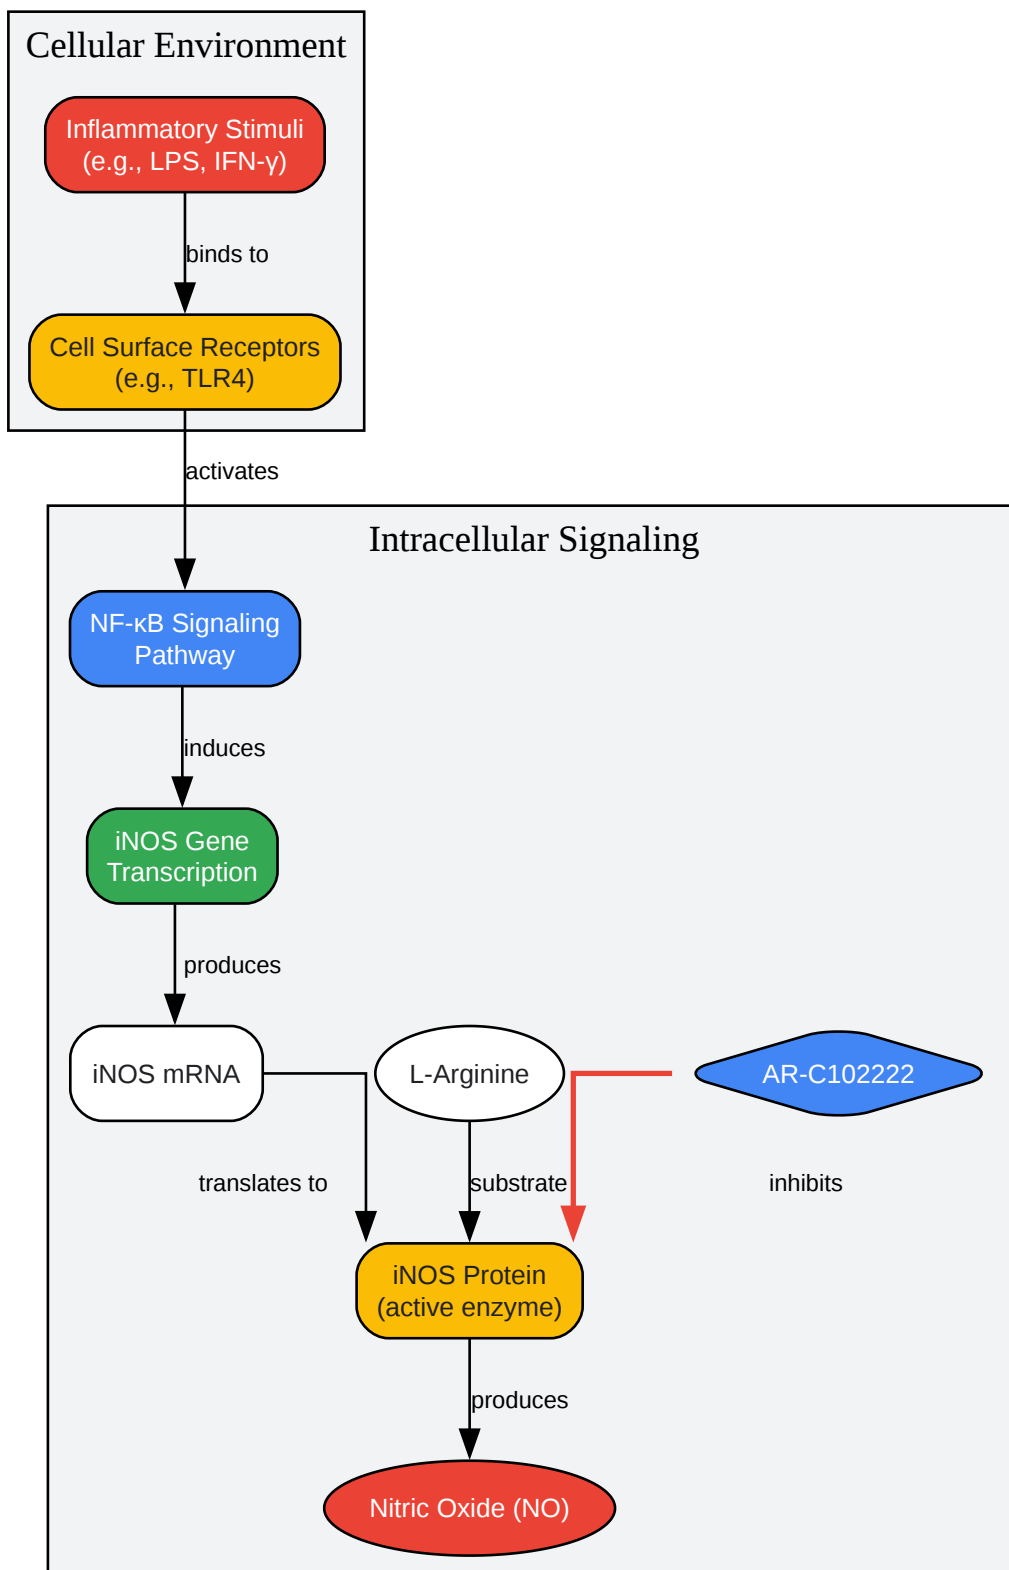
Cellular Environment

Inflammatory Stimuli (e.g., LPS, IFN-γ)

binds to

Cell Surface Receptors (e.g., TLR4)

activates

Intracellular Signaling

NF-κB Signaling Pathway

induces

iNOS Gene Transcription

produces

iNOS mRNA

L-Arginine

AR-C102222

translates to

substrate

inhibits

iNOS Protein (active enzyme)

produces

Nitric Oxide (NO)